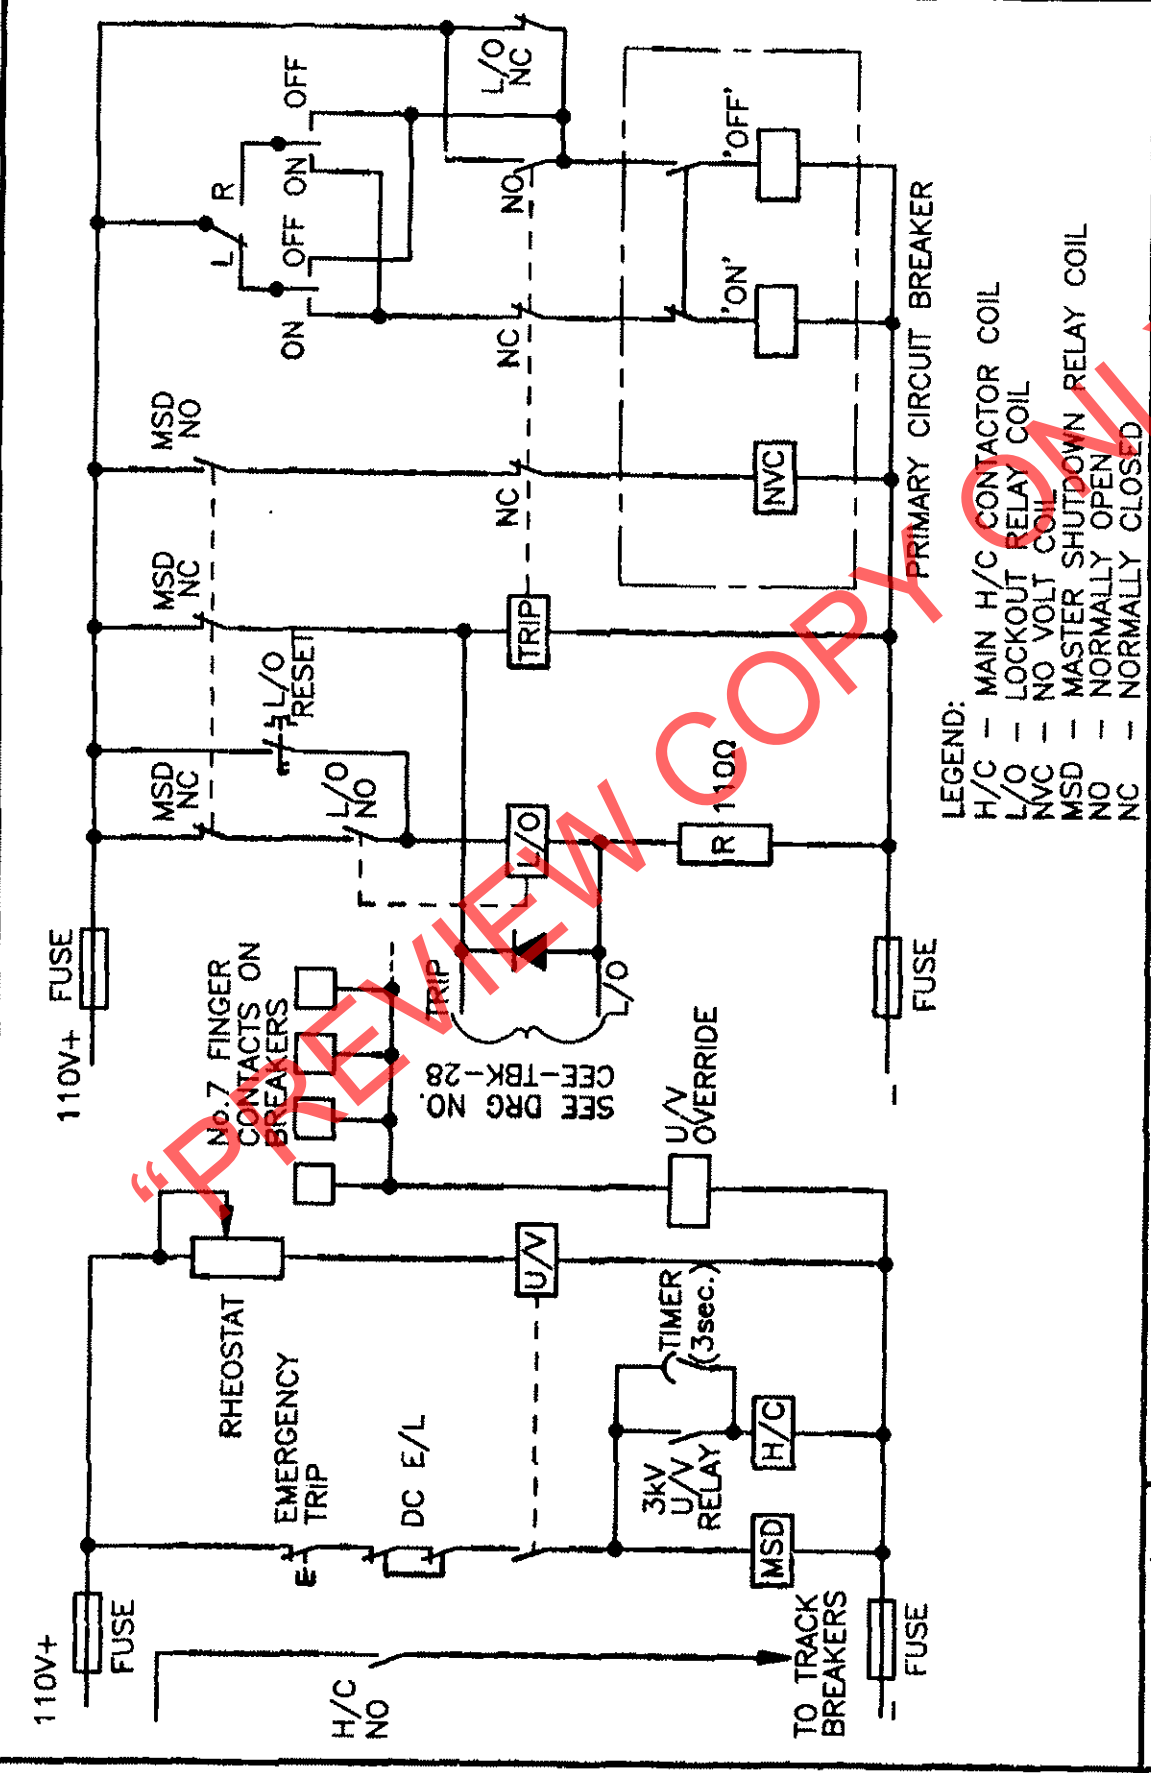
L/O NC
OFF
'OFF'
R
ON
NO
L
OFF
ON
'ON'
NC
PRIMARY CIRCUIT BREAKER
MSD NO
NC
NVC
MSD NC
TRIP
L/O RESET
MSD NC
L/O NO
L/O
R 110Ω
110V+ FUSE
TRIP
L/O
FUSE
No.7 FINGER CONTACTS ON BREAKERS
SEE DRG NO. CEE-TBK-28
U/V OVERRIDE
RHEOSTAT
U/V
TIMER (3sec.)
EMERGENCY TRIP
E
DC E/L
3kV U/V RELAY
H/C
MSD
110V+ FUSE
H/C NO
TO TRACK BREAKERS
FUSE
LEGEND:
H/C – MAIN H/C CONTACTOR COIL
L/O – LOCKOUT RELAY COIL
NVC – NO VOLT COIL
MSD – MASTER SHUTDOWN RELAY COIL
NO – NORMALLY OPEN
NC – NORMALLY CLOSED
"PREVIEW COPY ONL